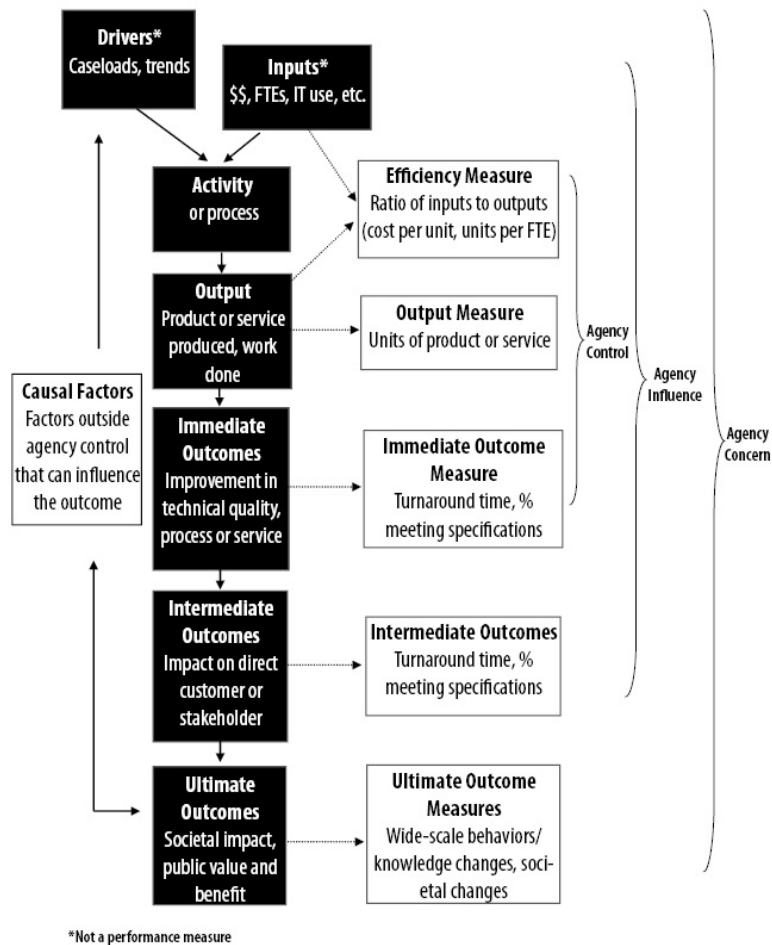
Drivers*
Caseloads, trends

Inputs*
$\$\$$, FTEs, IT use, etc.

Activity
or process

Efficiency Measure
Ratio of inputs to outputs (cost per unit, units per FTE)

Output
Product or service produced, work done

Output Measure
Units of product or service

Causal Factors
Factors outside agency control that can influence the outcome

Immediate Outcomes
Improvement in technical quality, process or service

Immediate Outcome Measure
Turnaround time, % meeting specifications

Agency Control

Agency Influence

Agency Concern

Intermediate Outcomes
Impact on direct customer or stakeholder

Intermediate Outcomes
Turnaround time, % meeting specifications

Ultimate Outcomes
Societal impact, public value and benefit

Ultimate Outcome Measures
Wide-scale behaviors/ knowledge changes, societal changes

*Not a performance measure